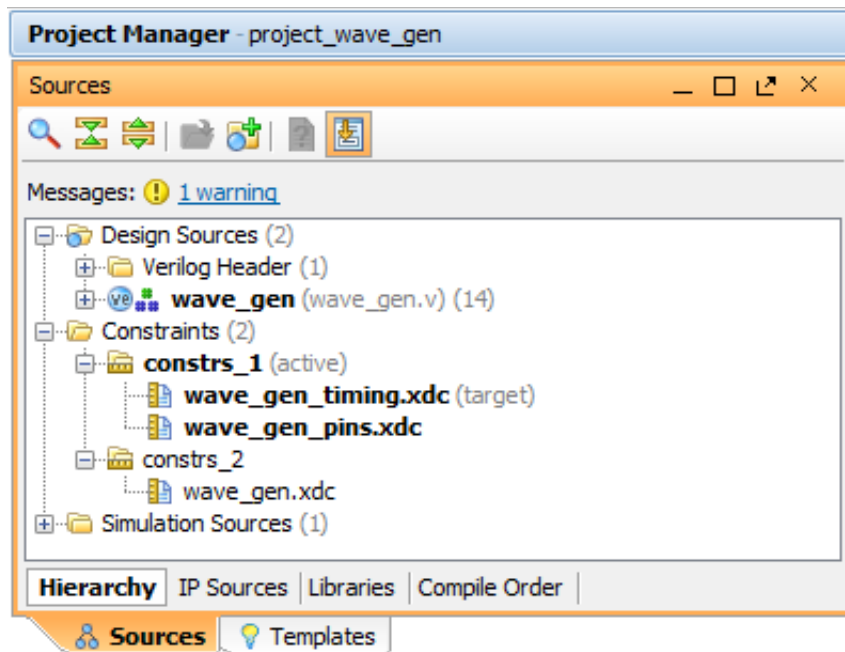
Project Manager - project_wave_gen

Sources

Messages: 1 warning

Design Sources (2)
Verilog Header (1)
wave_gen (wave_gen.v) (14)
Constraints (2)
constrs_1 (active)
wave_gen_timing.xdc (target)
wave_gen_pins.xdc
constrs_2
wave_gen.xdc
Simulation Sources (1)

Hierarchy | IP Sources | Libraries | Compile Order

Sources | Templates